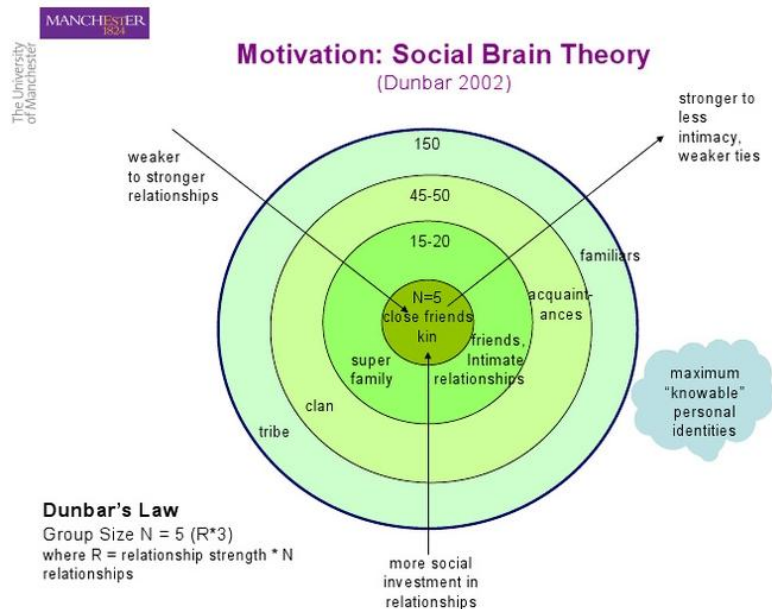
MANCHESTER
1824

The University of Manchester

Motivation: Social Brain Theory
(Dunbar 2002)

weaker to stronger relationships

stronger to less intimacy, weaker ties

150

45-50

15-20

familiars

acquaintances

N=5
close friends
kin

friends, Intimate relationships

super family

clan

tribe

maximum "knowable" personal identities

Dunbar's Law
Group Size N = 5 (R*3)
where R = relationship strength * N relationships

more social investment in relationships